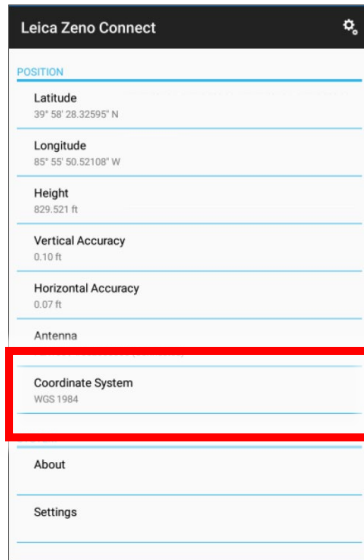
Leica Zeno Connect

POSITION

Latitude
39° 58' 28.32595" N

Longitude
85° 55' 50.52108" W

Height
829.521 ft

Vertical Accuracy
0.10 ft

Horizontal Accuracy
0.07 ft

Antenna
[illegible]

Coordinate System
WGS 1984

About

Settings